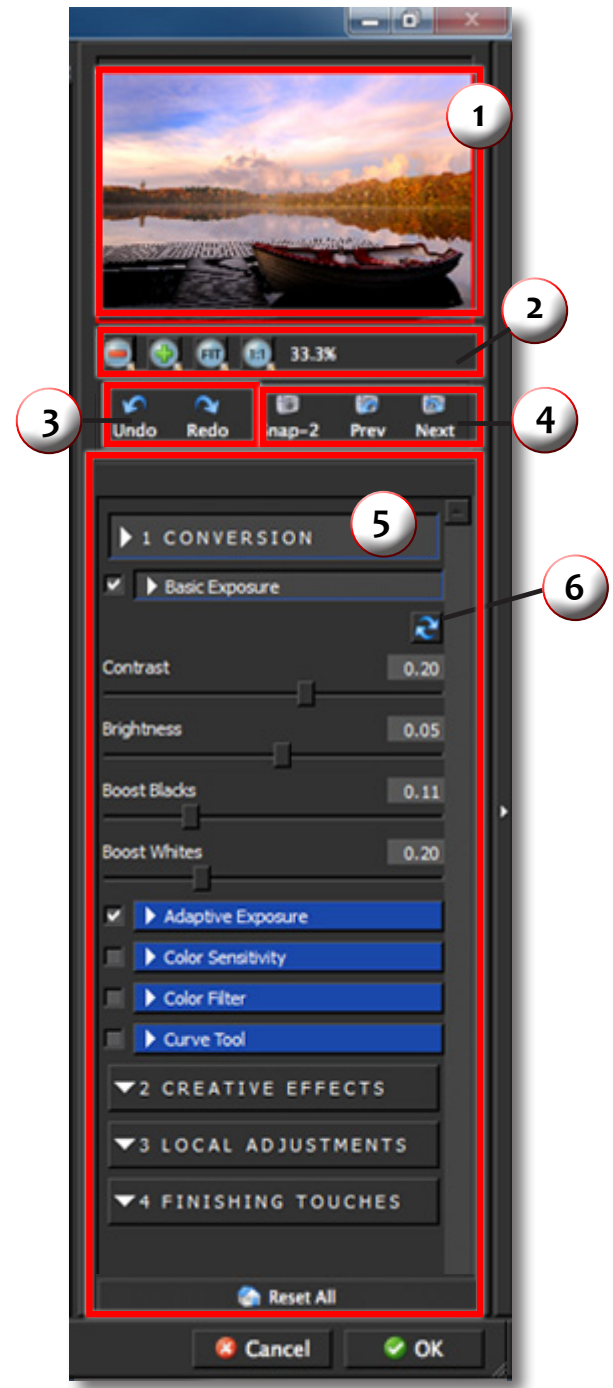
1

FIT

1:1

33.3%

2

3

Undo

Redo

nap-2

Prev

Next

4

1 CONVERSION

5

Basic Exposure

6

Contrast

0.20

Brightness

0.05

Boost Blacks

0.11

Boost Whites

0.20

Adaptive Exposure

Color Sensitivity

Color Filter

Curve Tool

2 CREATIVE EFFECTS

3 LOCAL ADJUSTMENTS

4 FINISHING TOUCHES

Reset All

Cancel

OK